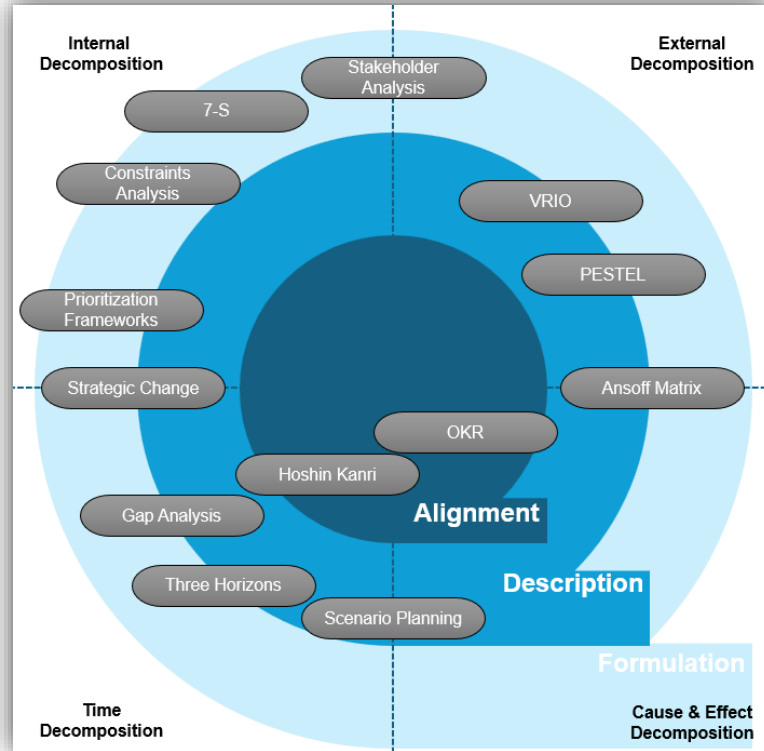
Internal Decomposition

External Decomposition

Stakeholder Analysis

7-S

Constraints Analysis

VRIO

PESTEL

Prioritization Frameworks

Strategic Change

Ansoff Matrix

OKR

Hoshin Kanri

Gap Analysis

Alignment

Description

Three Horizons

Scenario Planning

Formulation

Time Decomposition

Cause & Effect Decomposition